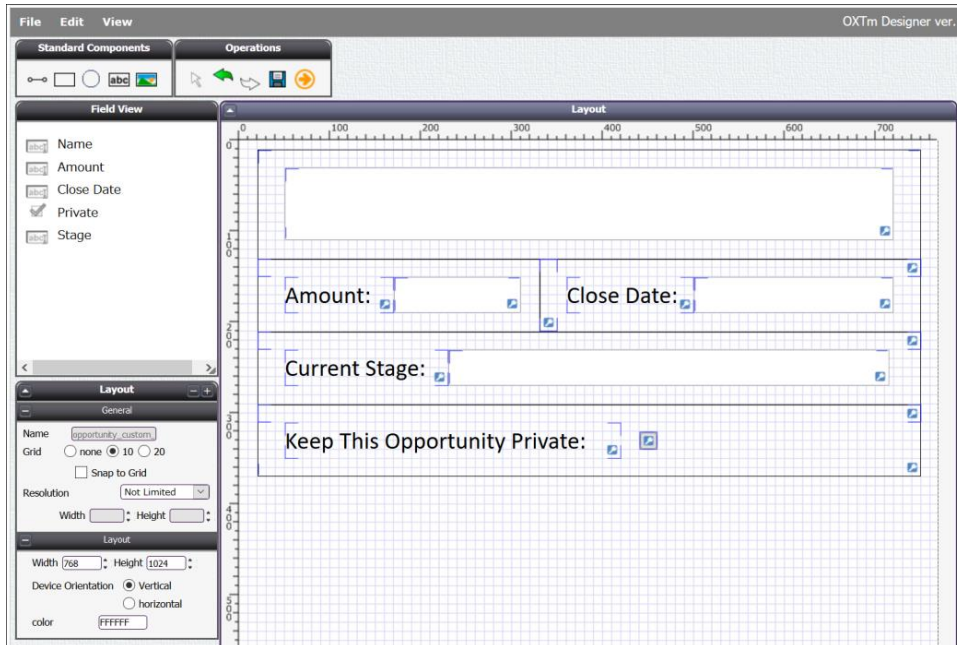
File Edit View

OXTm Designer ver.

Standard Components

abc

Operations

Field View

Name
Amount
Close Date
Private
Stage

Layout

0 100 200 300 400 500 600 700

100

200

300

400

500

Amount:

Close Date:

Current Stage:

Keep This Opportunity Private:

Layout

General

Name opportunity_custom_

Grid none 10 20

Snap to Grid

Resolution Not Limited

Width Height

Layout

Width 768 Height 1024

Device Orientation Vertical

horizontal

color FFFFFF